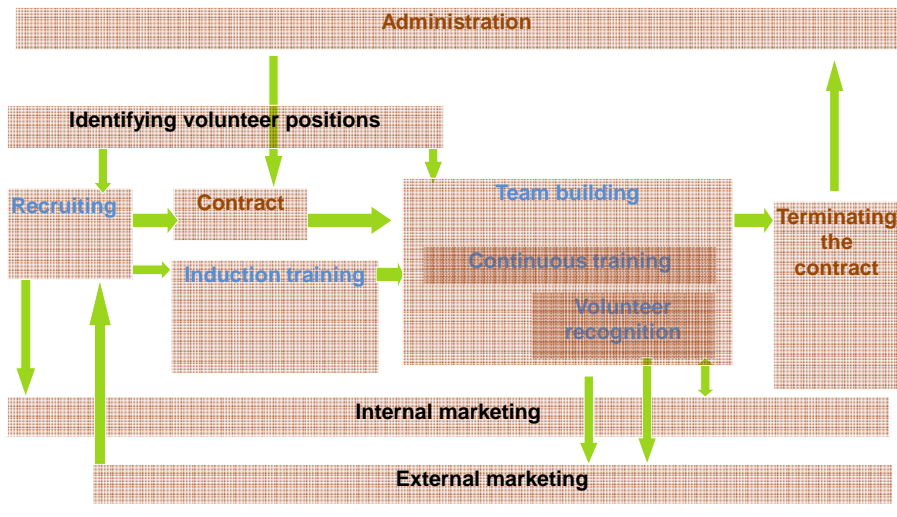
Administration

Identifying volunteer positions

Recruiting

Contract

Induction training

Team building

Continuous training

Volunteer recognition

Terminating the contract

Internal marketing

External marketing